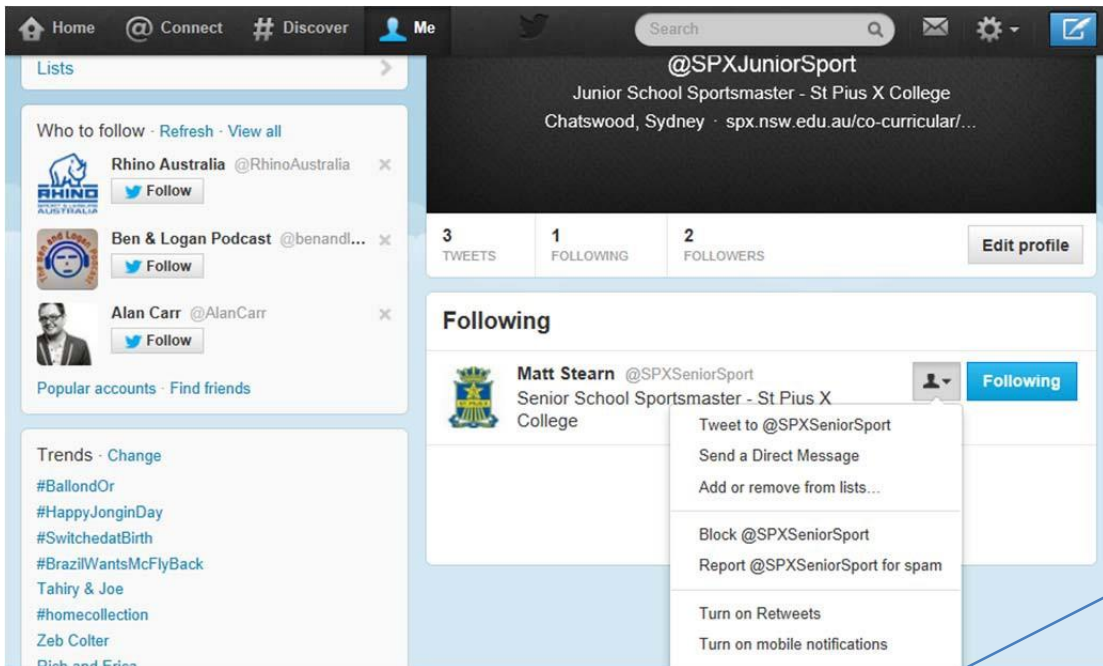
Home Connect Discover Me

Search

Lists

Who to follow · Refresh · View all

RHINO AUSTRALIA

Rhino Australia @RhinoAustralia

Follow

Ben & Logan Podcast @benandl...

Follow

Alan Carr @AlanCarr

Follow

Popular accounts · Find friends

Trends · Change

#BallondOr

#HappyJonginDay

#SwitchedatBirth

#BrazilWantsMcFlyBack

Tahiry & Joe

#homecollection

Zeb Colter

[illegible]

@SPXJuniorSport

Junior School Sportsmaster - St Pius X College

Chatswood, Sydney · spx.nsw.edu.au/co-curricular/...

3 TWEETS

1 FOLLOWING

2 FOLLOWERS

Edit profile

Following

Matt Stearn @SPXSeniorSport

Senior School Sportsmaster - St Pius X College

Following

Tweet to @SPXSeniorSport

Send a Direct Message

Add or remove from lists...

Block @SPXSeniorSport

Report @SPXSeniorSport for spam

Turn on Retweets

Turn on mobile notifications